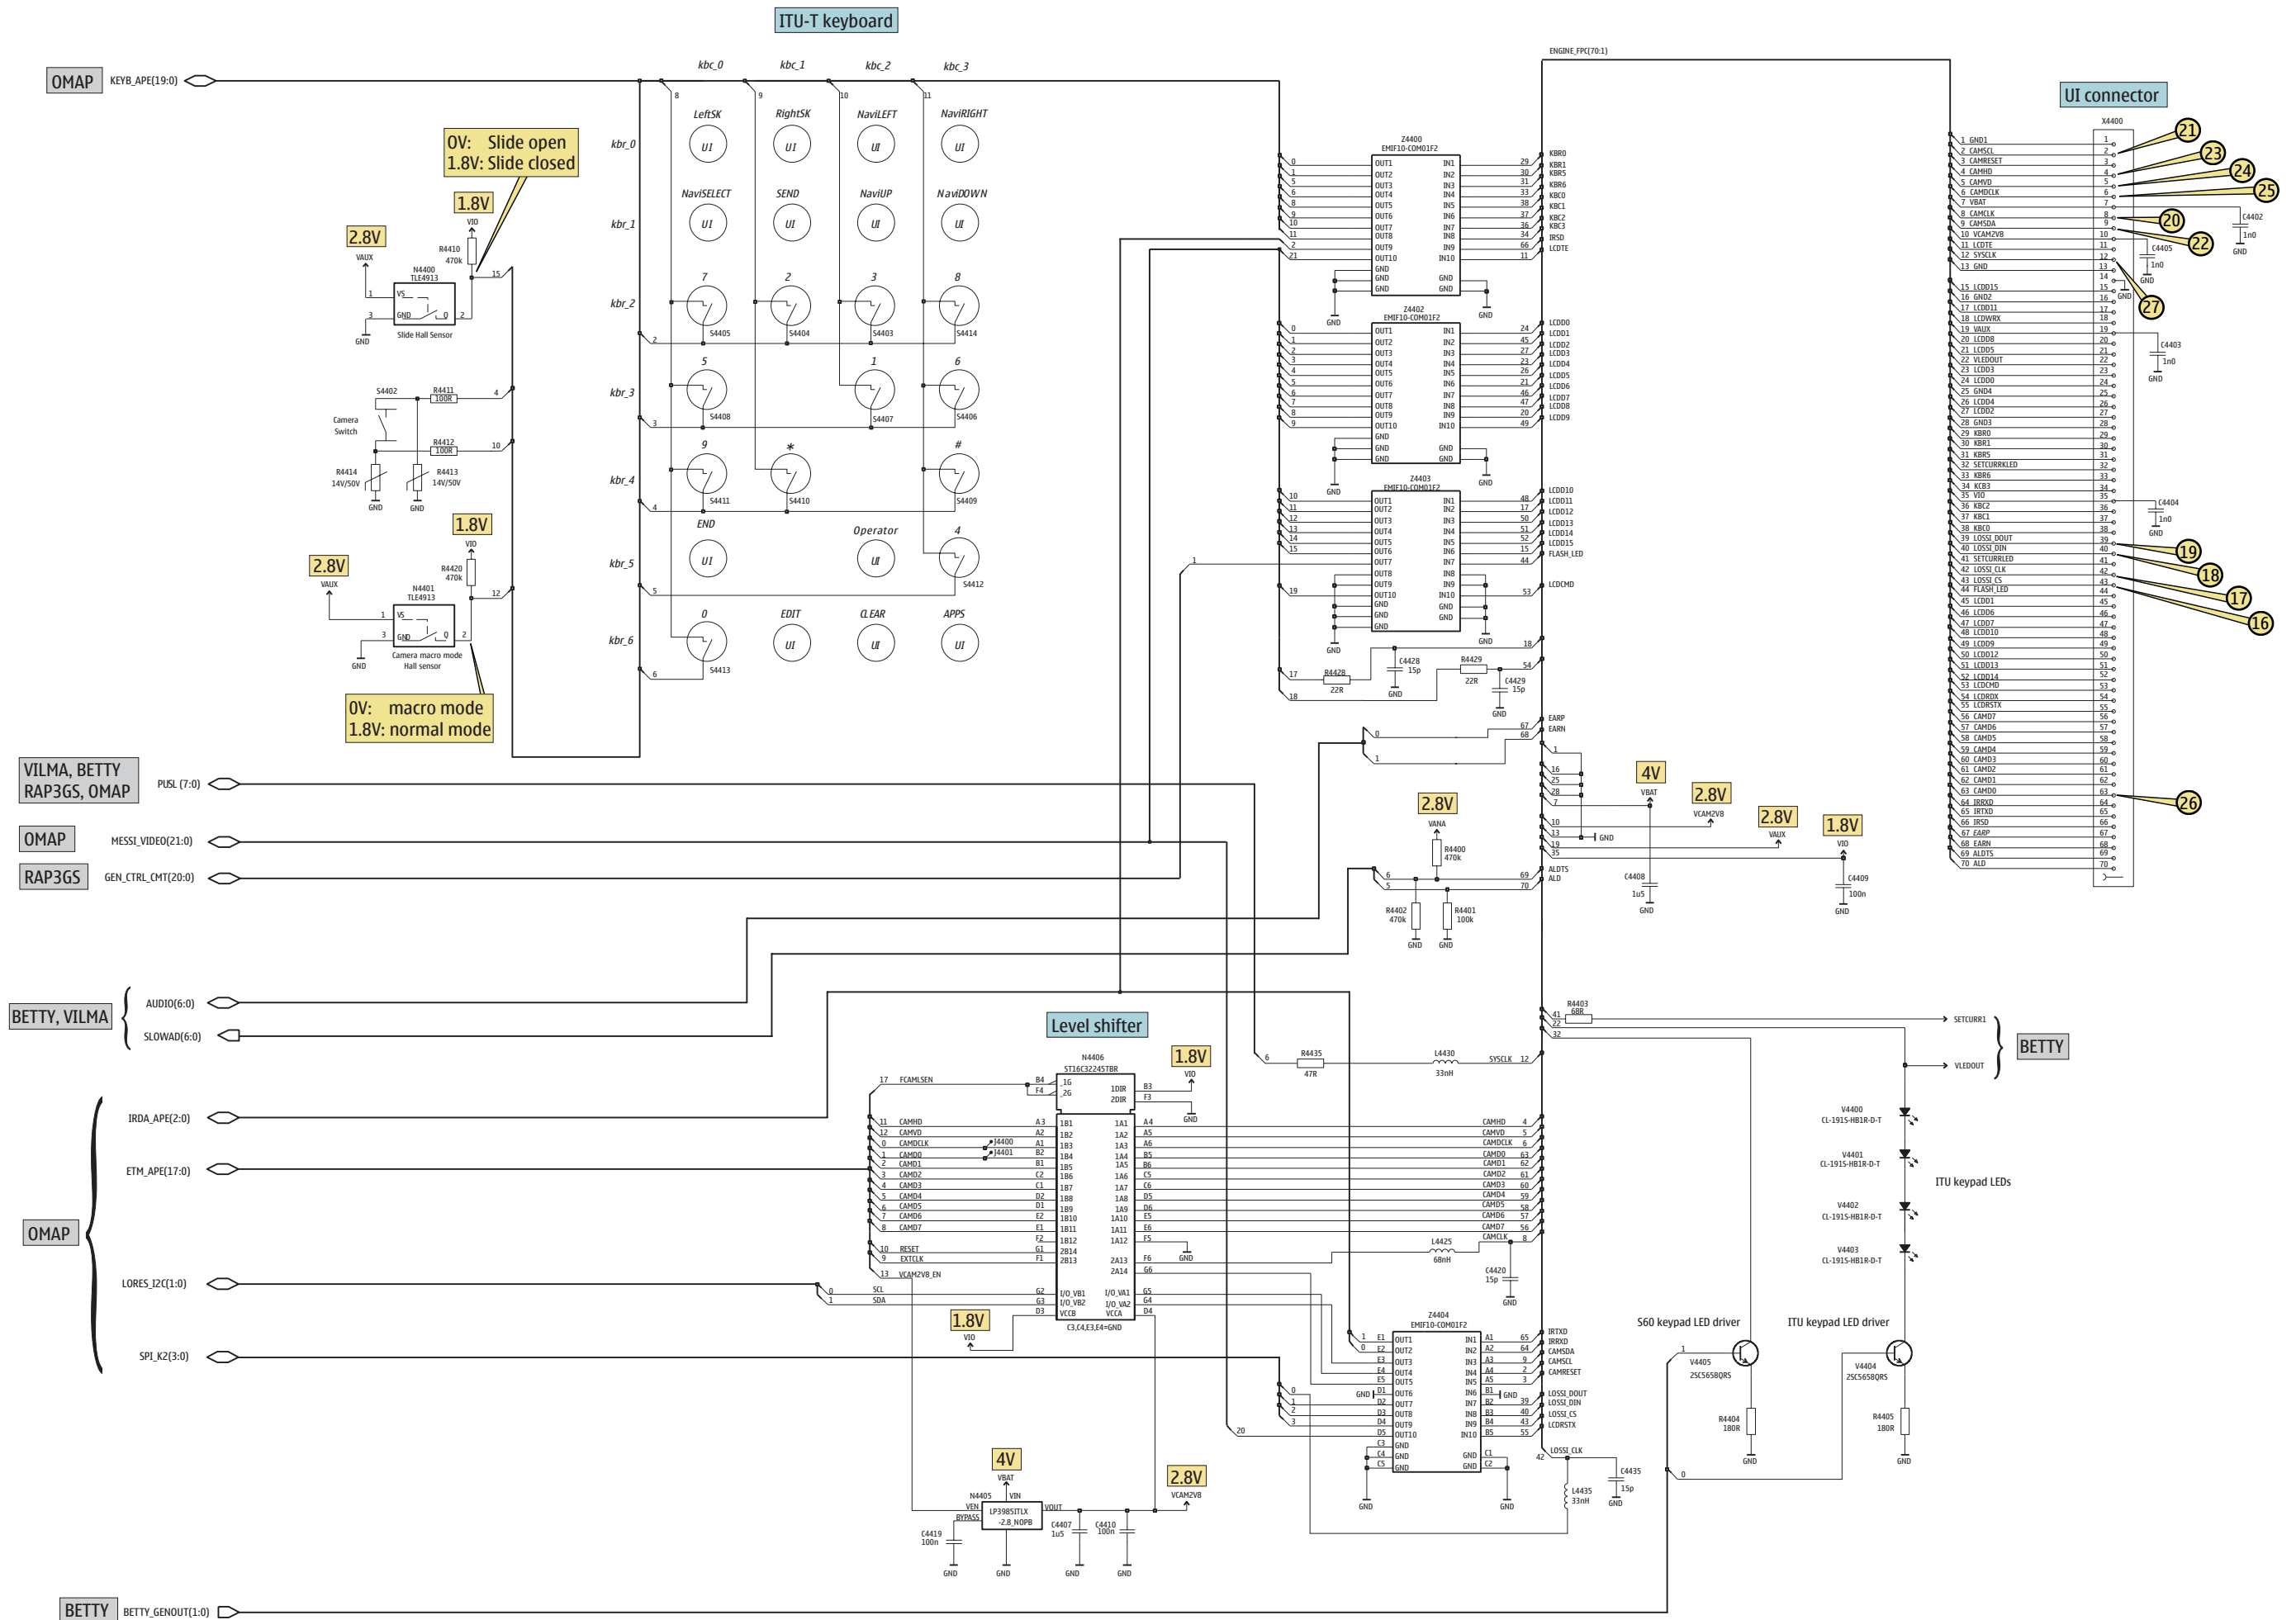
ITU-T keyboard

OMAP KEYB_APE(19:0)

kbc_0 kbc_1 kbc_2 kbc_3

ENGINE_FPC(70:1)

UI connector

X4400

0V: Slide open
1.8V: Slide closed

1.8V
VIO
R4410
470k

2.8V
VAUX

N4400
TLE4913
VS
GND
Q
Slide Hall Sensor
GND

LeftSK RightSK NaviLEFT NaviRIGHT
UI UI UI UI

NaviSELECT SEND NaviUP NaviDOWN
UI UI UI UI

kbr_0 kbr_1 kbr_2 kbr_3 kbr_4 kbr_5 kbr_6

7 2 3 8
S4405 S4404 S4403 S4414

5 1 6
S4408 S4407 S4406

9 * #
S4411 S4410 S4409

END Operator 4
UI UI S4412

0 EDIT CLEAR APPS
S4413 UI UI UI

S4402
R4411 100R
Camera Switch
R4412 100R
R4414 14V/50V
R4413 14V/50V
GND GND

1.8V
VIO
R4420
470k

2.8V
VAUX

N4401
TLE4913
VS
GND
Q
Camera macro mode Hall sensor
GND

0V: macro mode
1.8V: normal mode

Z4400
EMIF10-COM01F2
OUT1 IN1
OUT2 IN2
OUT3 IN3
OUT4 IN4
OUT5 IN5
OUT6 IN6
OUT7 IN7
OUT8 IN8
OUT9 IN9
OUT10 IN10
GND GND GND GND GND
KBR0 KBR1 KBR5 KBR6 KBC0 KBC1 KBC2 KBC3 IRSD LCDTE

Z4402
EMIF10-COM01F2
LCDD0 LCDD1 LCDD2 LCDD3 LCDD4 LCDD5 LCDD6 LCDD7 LCDD8 LCDD9

Z4403
EMIF10-COM01F2
LCDD10 LCDD11 LCDD12 LCDD13 LCDD14 LCDD15 FLASH_LED
LCDCMD

R4428 22R
C4428 15p
R4429 22R
C4429 15p

EARP EARN

4V VBAT
2.8V VCAM2V8
2.8V VAUX
1.8V VIO
2.8V VANA
R4400 470k
C4408 1u5
C4409 100n
ALDTS ALD
R4402 470k
R4401 100k
GND

1 GND1
2 CAMSCL
3 CAMRESET
4 CAMHD
5 CAMVD
6 CAMDCLK
7 VBAT
8 CAMCLK
9 CAMSDA
10 VCAM2V8
11 LCDTE
12 SYSCLK
13 GND
15 LCDD15
16 GND2
17 LCDD11
18 LCDWRX
19 VAUX
20 LCDD8
21 LCDD5
22 VLEDOUT
23 LCDD3
24 LCDD0
25 GND4
26 LCDD4
27 LCDD2
28 GND3
29 KBR0
30 KBR1
31 KBR5
32 SETCURRLED
33 KBR6
34 KCB3
35 VIO
36 KBC2
37 KBC1
38 KBC0
39 LOSSI_DOUT
40 LOSSI_DIN
41 SETCURRLED
42 LOSSI_CLK
43 LOSSI_CS
44 FLASH_LED
45 LCDD1
46 LCDD6
47 LCDD7
48 LCDD10
49 LCDD9
50 LCDD12
51 LCDD13
52 LCDD14
53 LCDCMD
54 LCDRDX
55 LCDRSTX
56 CAMD7
57 CAMD6
58 CAMD5
59 CAMD4
60 CAMD3
61 CAMD2
62 CAMD1
63 CAMD0
64 IRRXD
65 IRTXD
66 IRSD
67 EARP
68 EARN
69 ALDTS
70 ALD

C4402 1n0
C4405 1n0
C4403 1n0
C4404 1n0

21 23 24 25 20 22 27 19 18 17 16 26

VILMA, BETTY
RAP3GS, OMAP PUSL (7:0)
OMAP MESSI_VIDEO(21:0)
RAP3GS GEN_CTRL_CMT(20:0)
BETTY, VILMA AUDIO(6:0)
SLOWAD(6:0)

R4403 68R
SETCURR1
VLEDOUT
BETTY

Level shifter
N4406
ST16C32245TBR
17 FCAMLSEN
1.8V VIO
1DIR 2DIR
CAMHD CAMVD CAMDCLK CAMD0 CAMD1 CAMD2 CAMD3 CAMD4 CAMD5 CAMD6 CAMD7
J4400 J4401
RESET EXTCLK
VCAM2V8_EN
SCL SDA
I/O_VB1 I/O_VB2 VCCB
I/O_VA1 I/O_VA2 VCCA
C3,C4,E3,E4=GND

R4435 47R
L4430 33nH
SYSCLK
L4425 68nH
C4420 15p

OMAP
IRDA_APE(2:0)
ETM_APE(17:0)
LORES_I2C(1:0)
SPI_K2(3:0)

1.8V VIO

Z4404
EMIF10-COM01F2
IRTXD IRRXD CAMSDA CAMSCL CAMRESET
LOSSI_DOUT LOSSI_DIN LOSSI_CS LCDRSTX
LOSSI_CLK
C4435 15p
L4435 33nH

V4400 CL-191S-HB1R-D-T
V4401 CL-191S-HB1R-D-T
V4402 CL-191S-HB1R-D-T
V4403 CL-191S-HB1R-D-T
ITU keypad LEDs

S60 keypad LED driver
ITU keypad LED driver
V4405 2SC5658QRS
V4404 2SC5658QRS
R4404 180R
R4405 180R

4V VBAT
N4405
LP3985ITLX -2.8_NOPB
VEN VIN BYPASS VOUT
2.8V VCAM2V8
C4419 100n
C4407 1u5
C4410 100n
GND

BETTY BETTY_GENOUT(1:0)